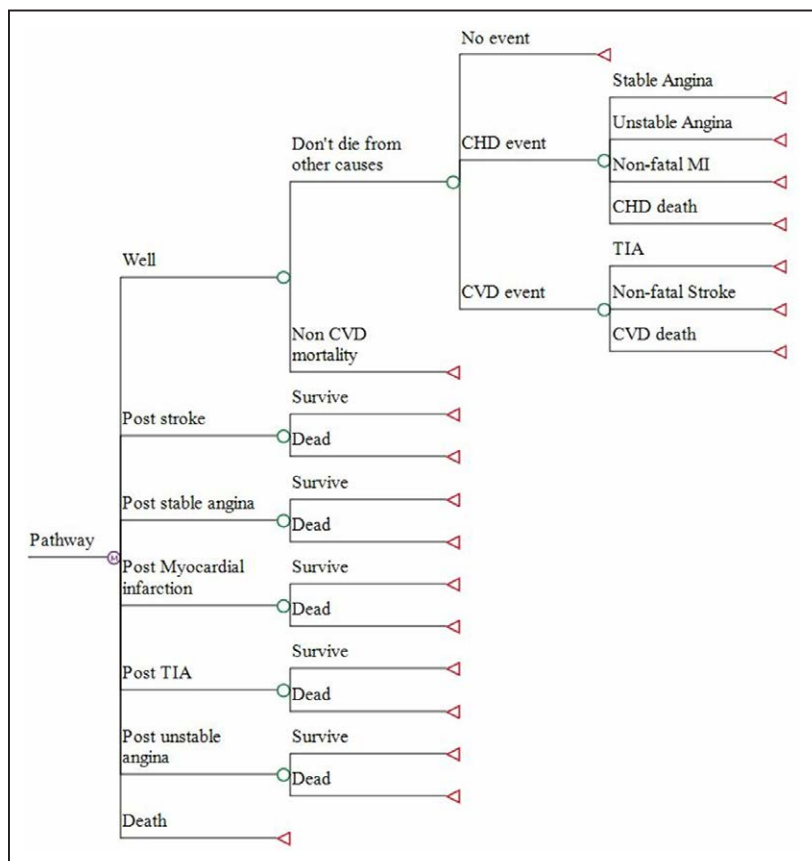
Pathway

Well

Don't die from other causes

No event

CHD event

Stable Angina

Unstable Angina

Non-fatal MI

CHD death

CVD event

TIA

Non-fatal Stroke

CVD death

Non CVD mortality

Post stroke

Survive

Dead

Post stable angina

Survive

Dead

Post Myocardial infarction

Survive

Dead

Post TIA

Survive

Dead

Post unstable angina

Survive

Dead

Death